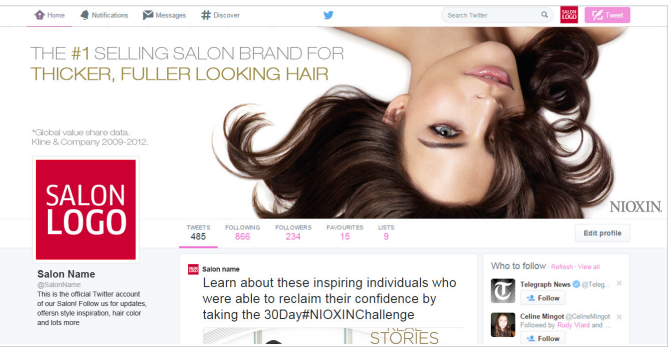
Home Notifications Messages # Discover

Search Twitter

SALON LOGO

Tweet

THE #1 SELLING SALON BRAND FOR THICKER, FULLER LOOKING HAIR

*Global value share data. Kline & Company 2009-2012.

NIOXIN

SALON LOGO

TWEETS 485 FOLLOWING 866 FOLLOWERS 234 FAVOURITES 15 LISTS 9

Edit profile

Salon Name
@SalonName
This is the official Twitter account of our Salon! Follow us for updates, offersn style inspiration, hair color and lots more

Salon name
Learn about these inspiring individuals who were able to reclaim their confidence by taking the 30Day#NIOXINChallenge

STORIES

Who to follow · Refresh · View all

Telegraph News @Teleg...
Follow

Celine Mingot @CelineMingot
Followed by Rudy Viard and ...
Follow